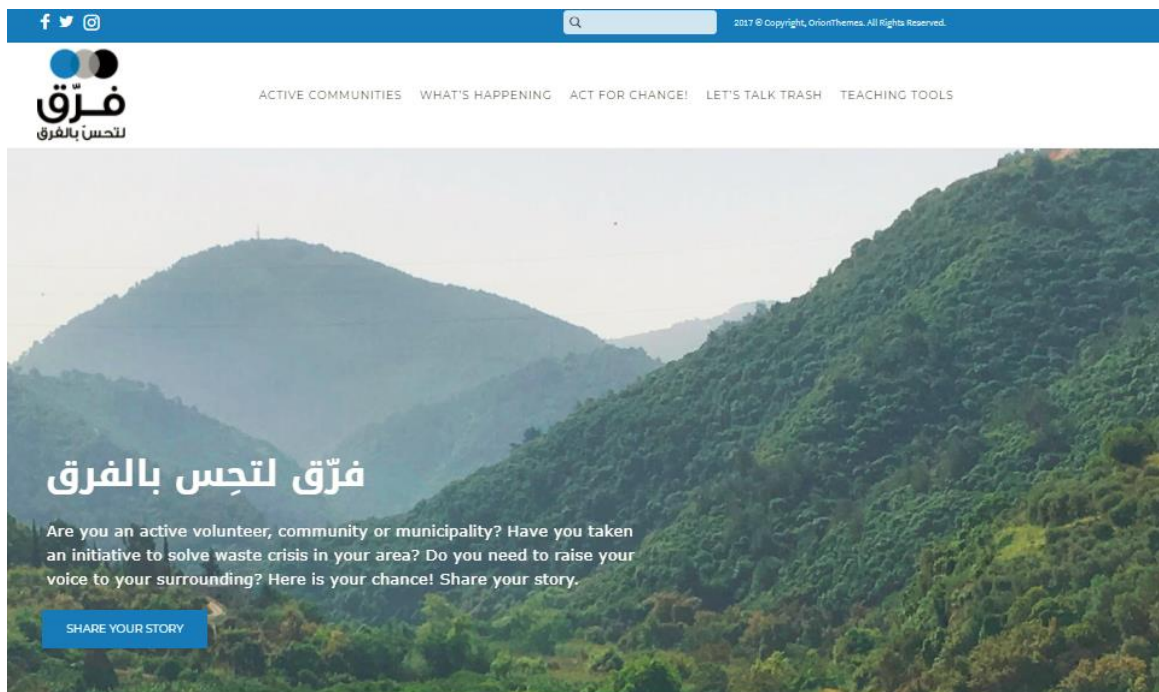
2017 © Copyright, OrionThemes. All Rights Reserved.

فرّق
لتحسّ بالفرق

ACTIVE COMMUNITIES WHAT'S HAPPENING ACT FOR CHANGE! LET'S TALK TRASH TEACHING TOOLS

فرّق لتحِس بالفرق

Are you an active volunteer, community or municipality? Have you taken an initiative to solve waste crisis in your area? Do you need to raise your voice to your surrounding? Here is your chance! Share your story.

SHARE YOUR STORY